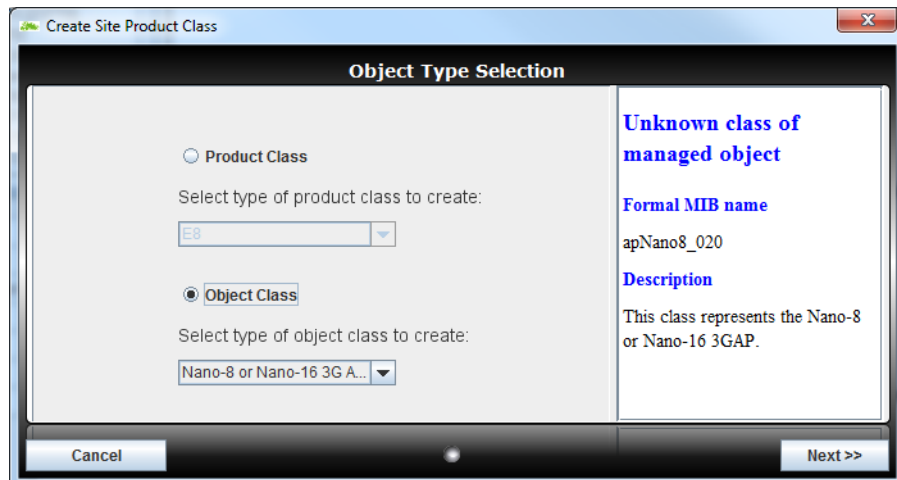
Create Site Product Class

Object Type Selection

Product Class

Select type of product class to create:

E8

Object Class

Select type of object class to create:

Nano-8 or Nano-16 3G A...

Unknown class of managed object

Formal MIB name

apNano8_020

Description

This class represents the Nano-8 or Nano-16 3GAP.

Cancel

Next >>